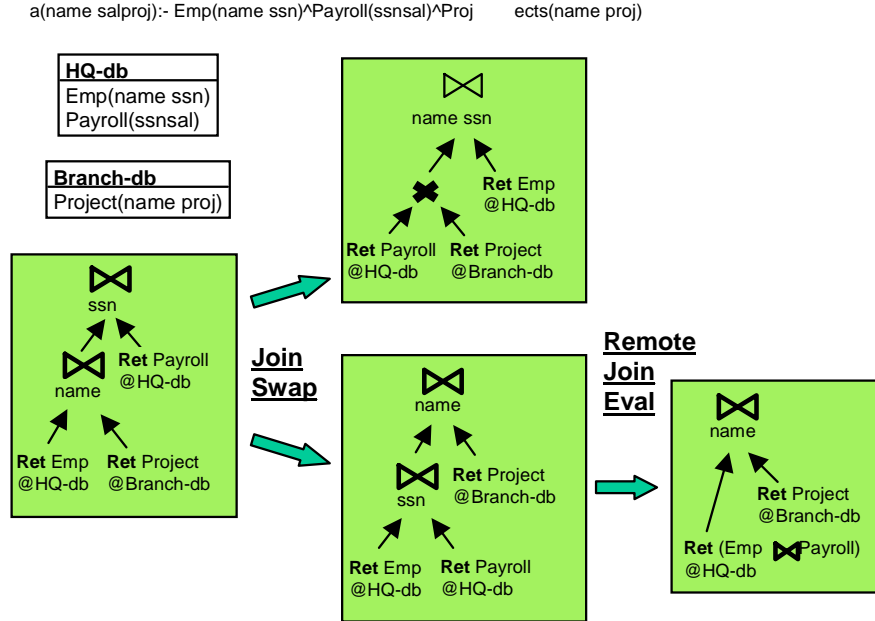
a(name salproj):- Emp(name ssn)^Payroll(ssnsal)^Proj ects(name proj)

| HQ-db |
|---|
| Emp(name ssn) |
| Payroll(ssnsal) |

| Branch-db |
|---|
| Project(name proj) |

$\bowtie$
ssn
$\bowtie$
name
Ret Payroll @HQ-db
Ret Emp @HQ-db
Ret Project @Branch-db

Join Swap

$\bowtie$
name ssn
$\times$
Ret Emp @HQ-db
Ret Payroll @HQ-db
Ret Project @Branch-db

$\bowtie$
name
$\bowtie$
ssn
Ret Project @Branch-db
Ret Emp @HQ-db
Ret Payroll @HQ-db

Remote Join Eval

$\bowtie$
name
Ret Project @Branch-db
Ret (Emp $\bowtie$ Payroll) @HQ-db